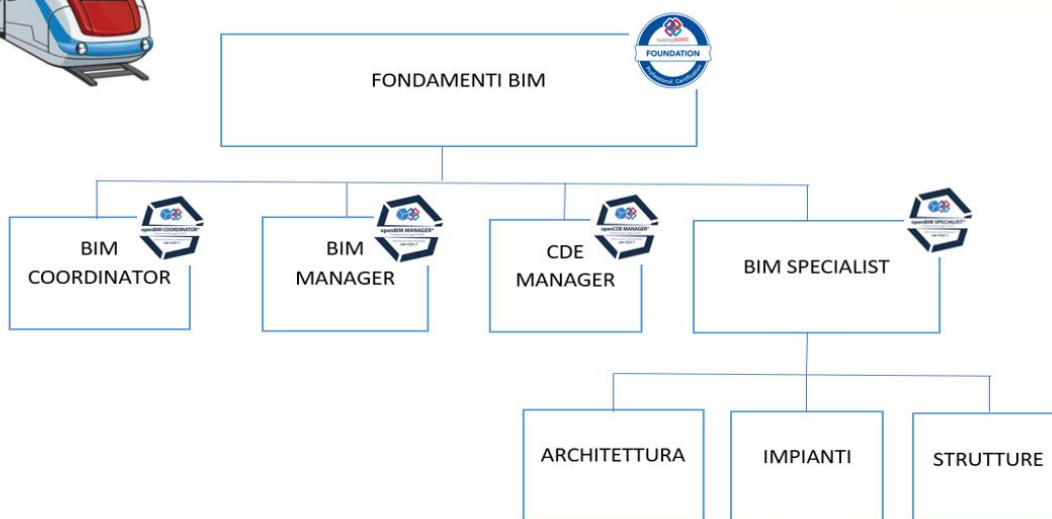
buildingSMART
FOUNDATION
Professional Certification

FONDAMENTI BIM

openBIM COORDINATOR
BIM COORDINATOR

openBIM MANAGER
BIM MANAGER

openCDE MANAGER
CDE MANAGER

openBIM SPECIALIST
BIM SPECIALIST

ARCHITETTURA

IMPIANTI

STRUTTURE